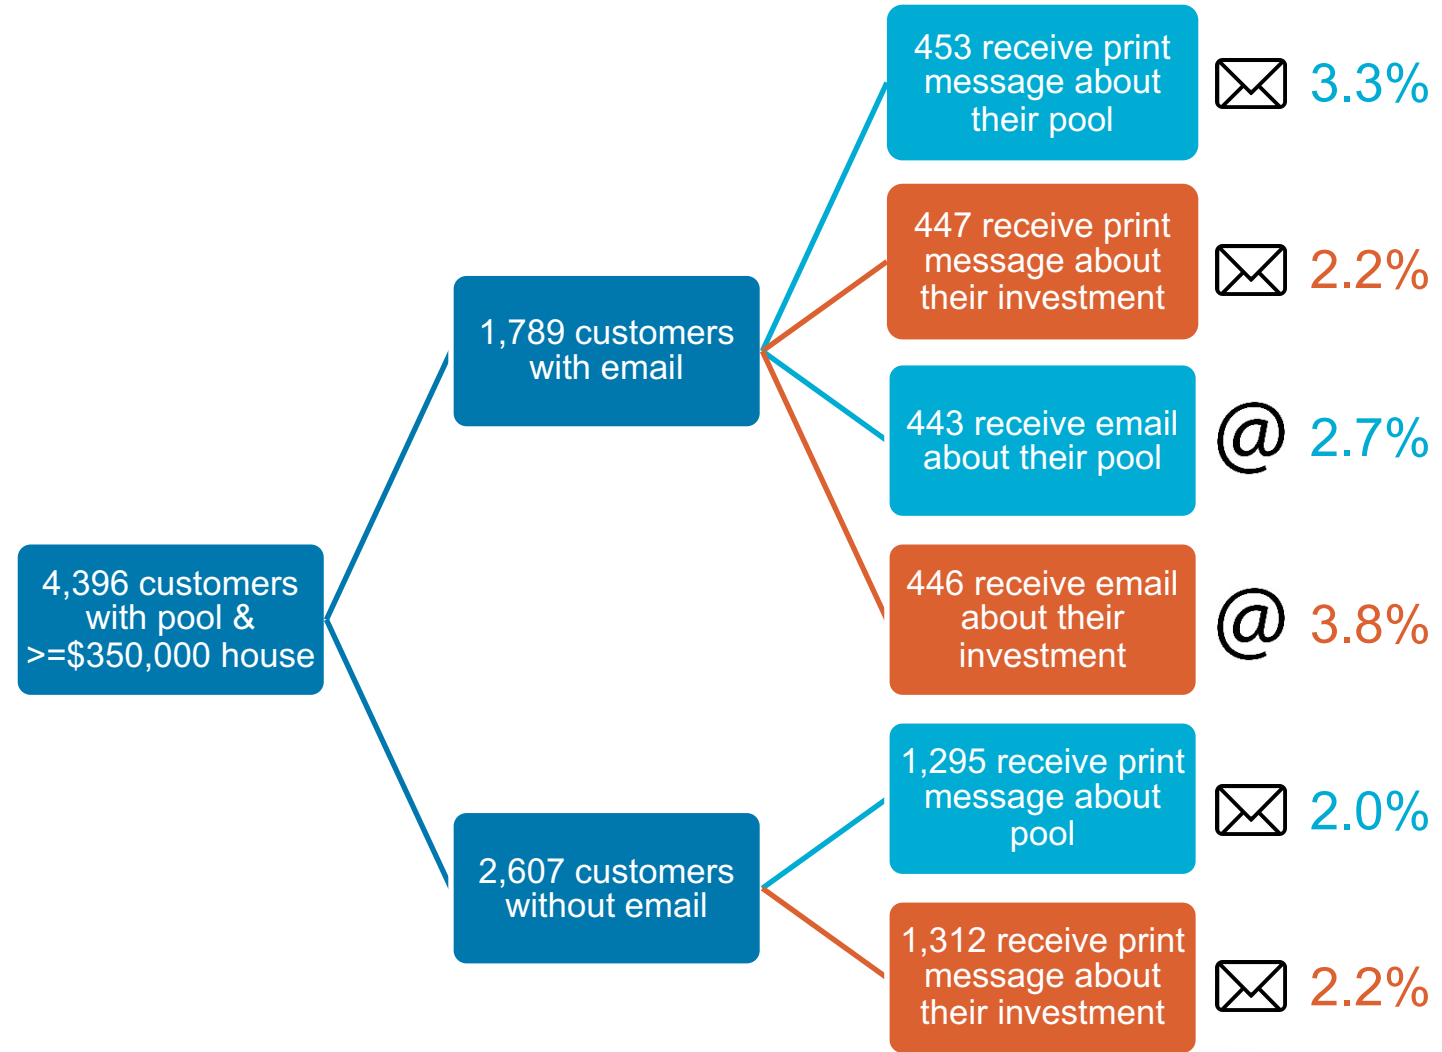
4,396 customers with pool & >=\$350,000 house

1,789 customers with email

2,607 customers without email

453 receive print message about their pool 3.3%

447 receive print message about their investment 2.2%

443 receive email about their pool @ 2.7%

446 receive email about their investment @ 3.8%

1,295 receive print message about pool 2.0%

1,312 receive print message about their investment 2.2%